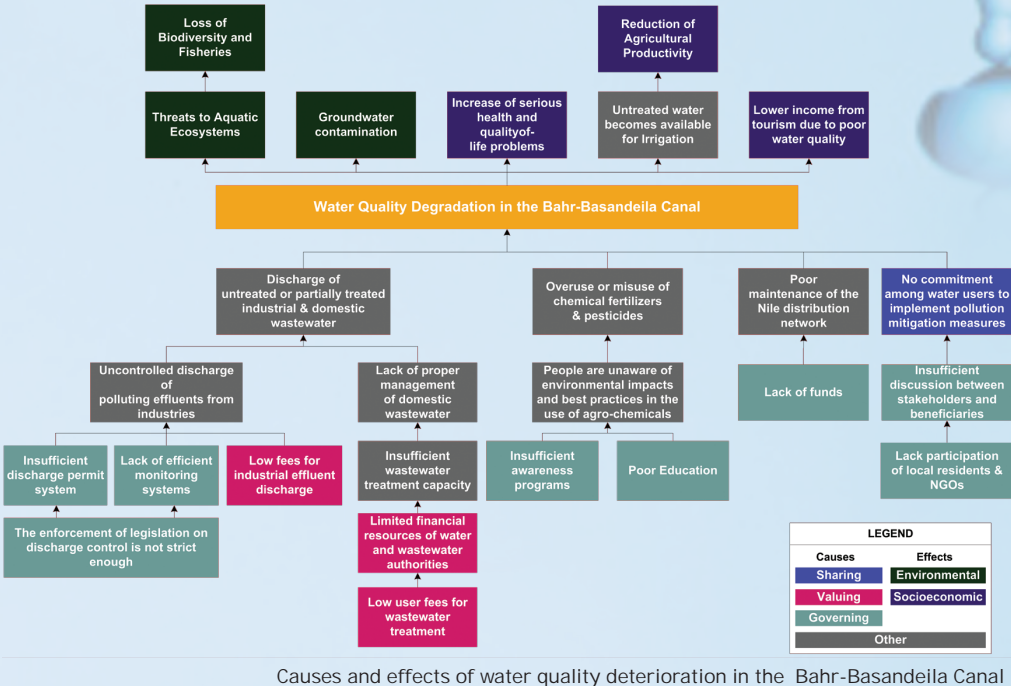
Loss of Biodiversity and Fisheries

Reduction of Agricultural Productivity

Threats to Aquatic Ecosystems

Groundwater contamination

Increase of serious health and qualityof-life problems

Untreated water becomes available for Irrigation

Lower income from tourism due to poor water quality

Water Quality Degradation in the Bahr-Basandeila Canal

Discharge of untreated or partially treated industrial & domestic wastewater

Overuse or misuse of chemical fertilizers & pesticides

Poor maintenance of the Nile distribution network

No commitment among water users to implement pollution mitigation measures

Uncontrolled discharge of polluting effluents from industries

Lack of proper management of domestic wastewater

People are unaware of environmental impacts and best practices in the use of agro-chemicals

Lack of funds

Insufficient discussion between stakeholders and beneficiaries

Insufficient discharge permit system

Lack of efficient monitoring systems

Low fees for industrial effluent discharge

Insufficient wastewater treatment capacity

Insufficient awareness programs

Poor Education

Lack participation of local residents & NGOs

The enforcement of legislation on discharge control is not strict enough

Limited financial resources of water and wastewater authorities

Low user fees for wastewater treatment

LEGEND
Causes
Sharing
Valuing
Governing
Effects
Environmental
Socioeconomic
Other

Causes and effects of water quality deterioration in the Bahr-Basandeila Canal